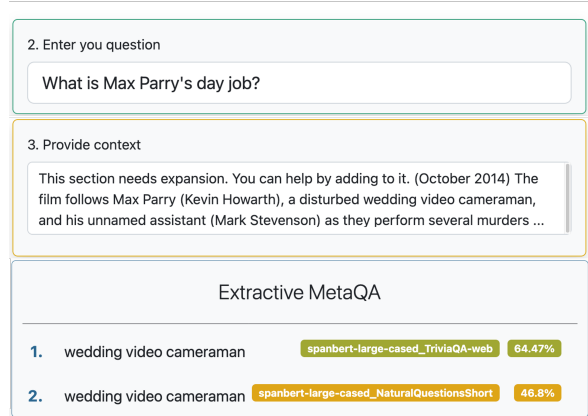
2. Enter you question

What is Max Parry's day job?

3. Provide context

This section needs expansion. You can help by adding to it. (October 2014) The film follows Max Parry (Kevin Howarth), a disturbed wedding video cameraman, and his unnamed assistant (Mark Stevenson) as they perform several murders ...

Extractive MetaQA

1. wedding video cameraman spanbert-large-cased_TriviaQA-web 64.47%

2. wedding video cameraman spanbert-large-cased_NaturalQuestionsShort 46.8%